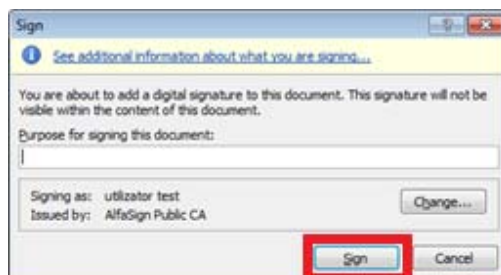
Sign

See additional information about what you are signing...

You are about to add a digital signature to this document. This signature will not be visible within the content of this document.

Purpose for signing this document:

Signing as: utilizator test
Issued by: AlfaSign Public CA

Change...

Sign

Cancel